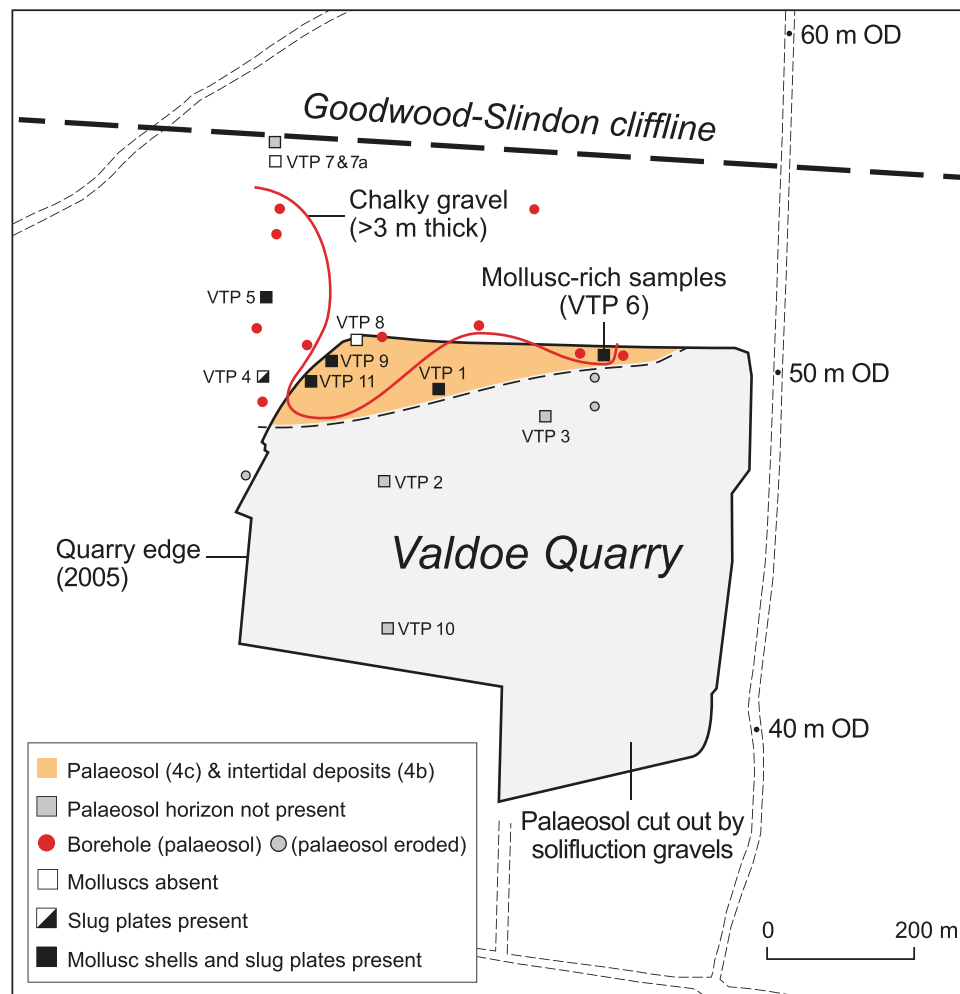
60 m OD

Goodwood-Slindon cliffline

VTP 7&7a

Chalky gravel (>3 m thick)

Mollusc-rich samples (VTP 6)

VTP 5

VTP 8

VTP 9

VTP 4

VTP 11

VTP 1

50 m OD

VTP 3

VTP 2

Quarry edge (2005)

Valdoe Quarry

VTP 10

40 m OD

Palaeosol (4c) & intertidal deposits (4b)

Palaeosol horizon not present

Borehole (palaeosol) (palaeosol eroded)

Molluscs absent

Slug plates present

Mollusc shells and slug plates present

Palaeosol cut out by solifluction gravels

0

200 m